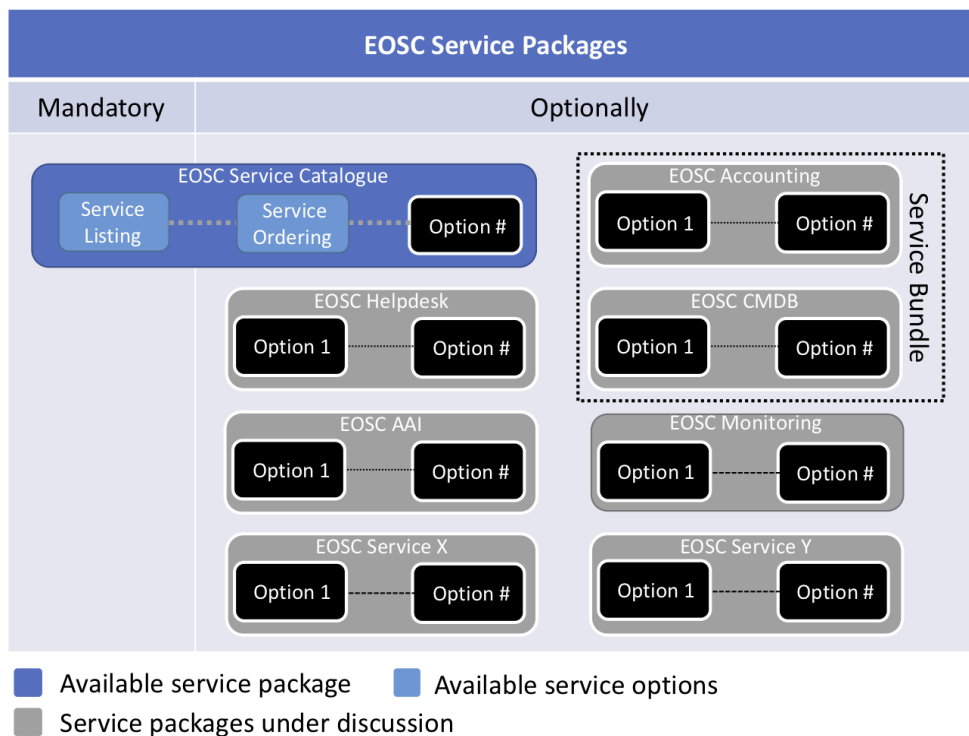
EOSC Service Packages

Mandatory

Optionally

EOSC Service Catalogue
Service Listing
Service Ordering
Option #

EOSC Accounting
Option 1
Option #

EOSC CMDB
Option 1
Option #

Service Bundle

EOSC Helpdesk
Option 1
Option #

EOSC AAI
Option 1
Option #

EOSC Monitoring
Option 1
Option #

EOSC Service X
Option 1
Option #

EOSC Service Y
Option 1
Option #

Available service package
Available service options
Service packages under discussion